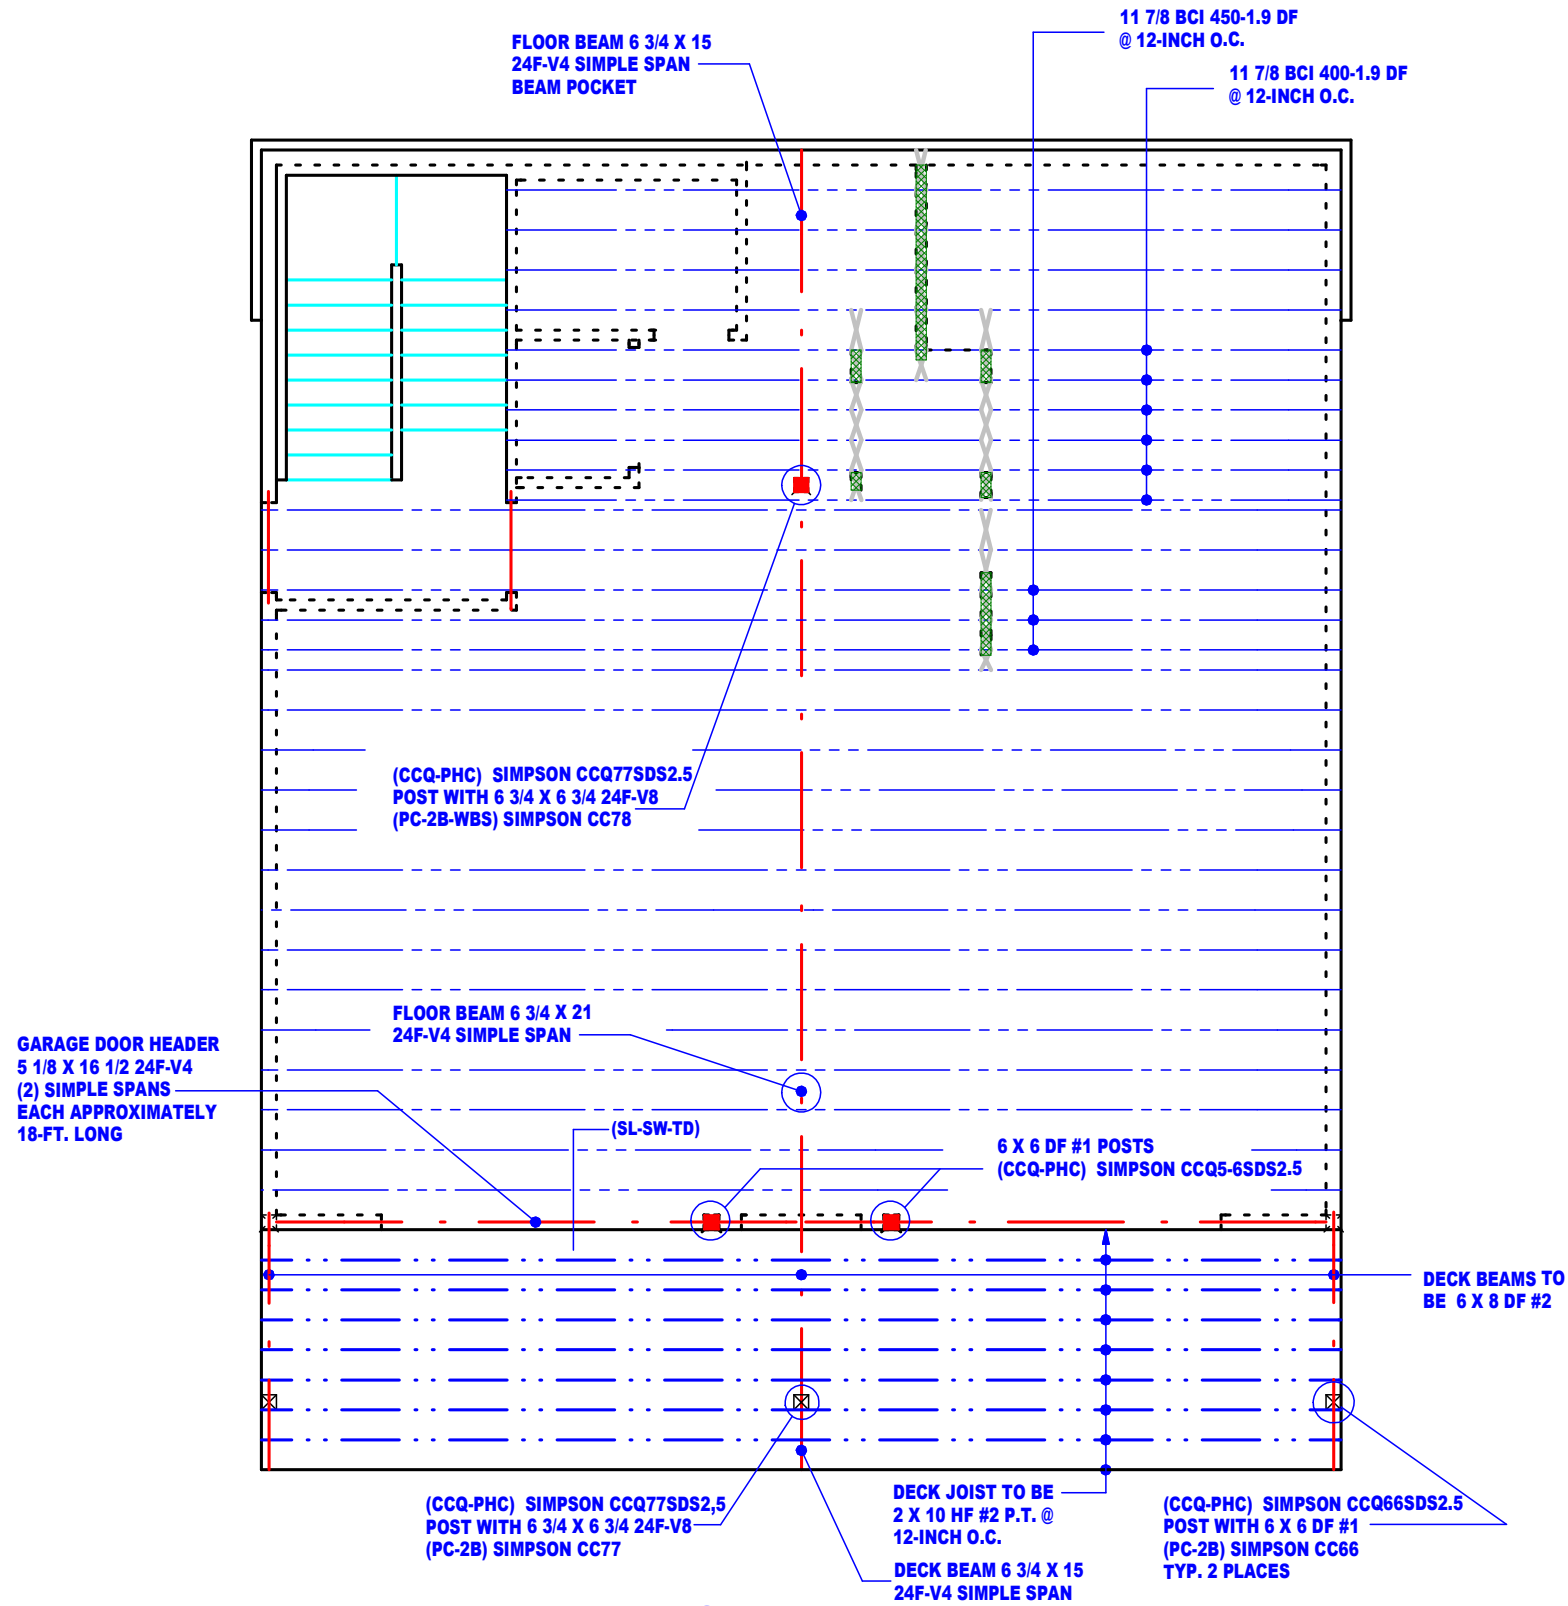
FLOOR BEAM 6 3/4 X 15
24F-V4 SIMPLE SPAN
BEAM POCKET

11 7/8 BCI 450-1.9 DF
@ 12-INCH O.C.

11 7/8 BCI 400-1.9 DF
@ 12-INCH O.C.

(CCQ-PHC) SIMPSON CCQ77SDS2.5
POST WITH 6 3/4 X 6 3/4 24F-V8
(PC-2B-WBS) SIMPSON CC78

FLOOR BEAM 6 3/4 X 21
24F-V4 SIMPLE SPAN

GARAGE DOOR HEADER
5 1/8 X 16 1/2 24F-V4
(2) SIMPLE SPANS
EACH APPROXIMATELY
18-FT. LONG

(SL-SW-TD)

6 X 6 DF #1 POSTS
(CCQ-PHC) SIMPSON CCQ5-6SDS2.5

DECK BEAMS TO
BE 6 X 8 DF #2

(CCQ-PHC) SIMPSON CCQ77SDS2,5
POST WITH 6 3/4 X 6 3/4 24F-V8
(PC-2B) SIMPSON CC77

DECK JOIST TO BE
2 X 10 HF #2 P.T. @
12-INCH O.C.

DECK BEAM 6 3/4 X 15
24F-V4 SIMPLE SPAN

(CCQ-PHC) SIMPSON CCQ66SDS2.5
POST WITH 6 X 6 DF #1
(PC-2B) SIMPSON CC66
TYP. 2 PLACES